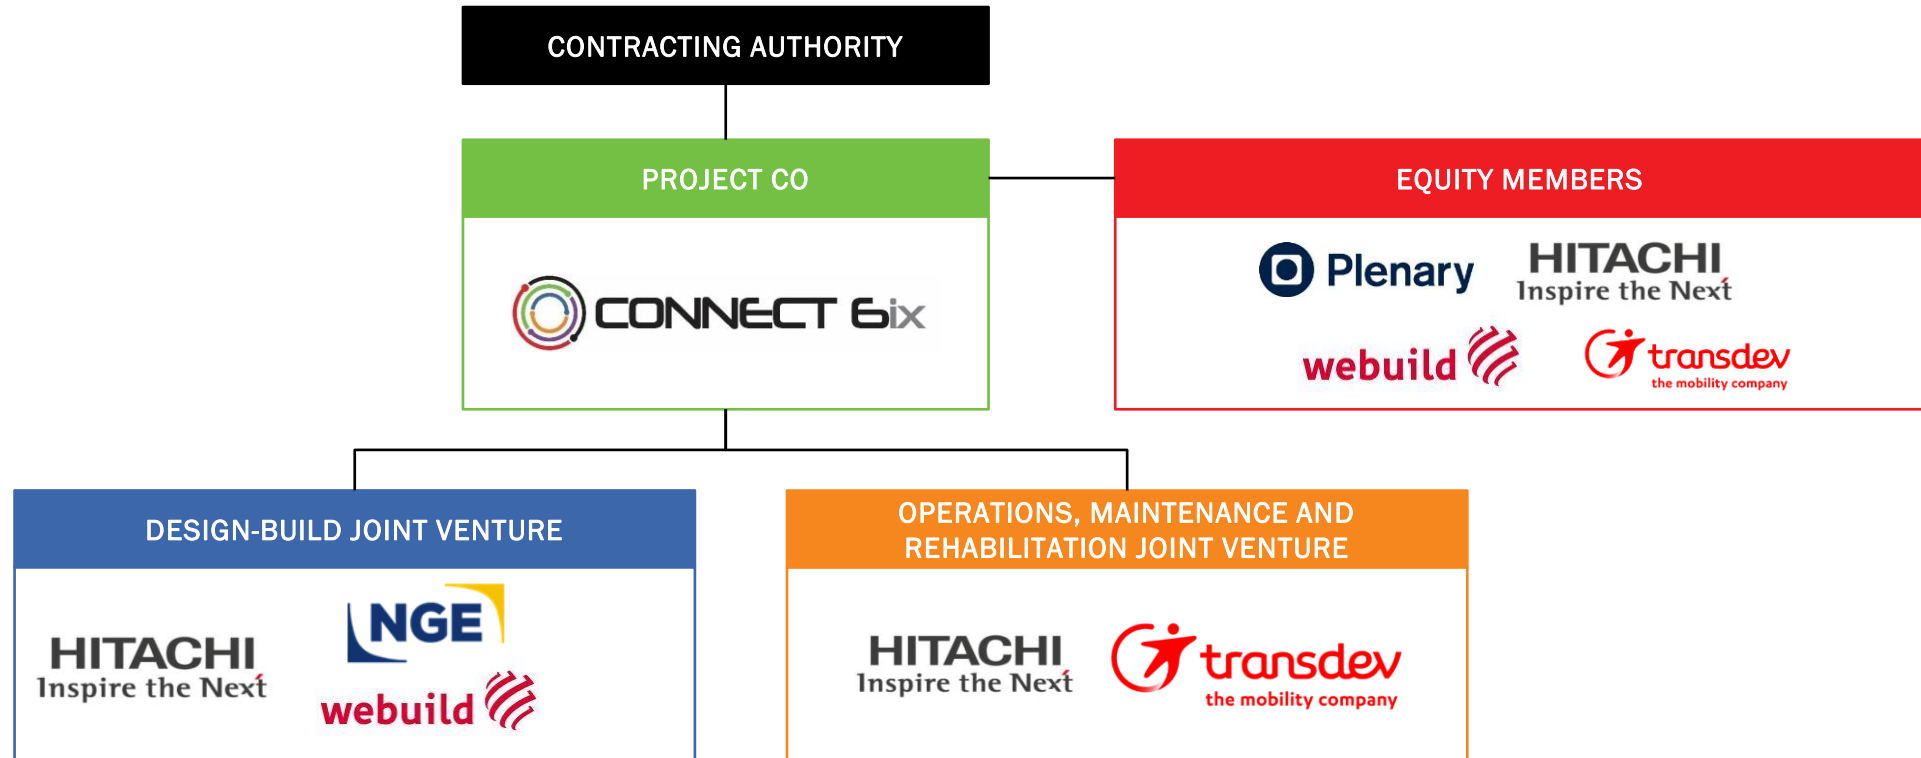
CONTRACTING AUTHORITY

PROJECT CO

CONNECT 6ix

EQUITY MEMBERS

Plenary

HITACHI
Inspire the Next

webuild

transdev
the mobility company

DESIGN-BUILD JOINT VENTURE

HITACHI
Inspire the Next

NGE

webuild

OPERATIONS, MAINTENANCE AND REHABILITATION JOINT VENTURE

HITACHI
Inspire the Next

transdev
the mobility company